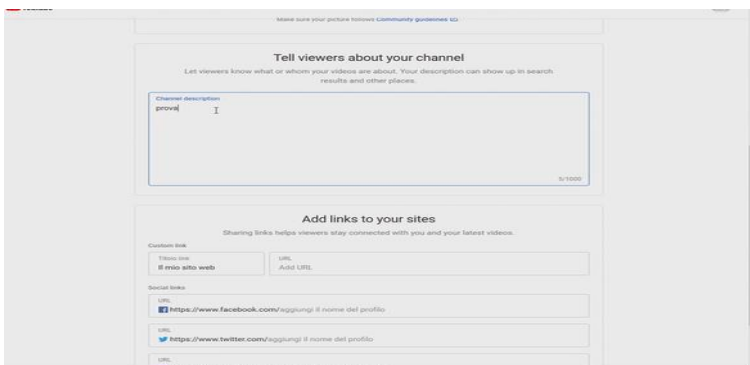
Make sure your picture follows Community guidelines.

Tell viewers about your channel

Let viewers know what or whom your videos are about. Your description can show up in search results and other places.

Channel description
prova

5/1000

Add links to your sites

Sharing links helps viewers stay connected with you and your latest videos.

Custom link

Titolo link
Il mio sito web

URL
Add URL

Social links

URL
https://www.facebook.com/aggiungi il nome del profilo

URL
https://www.twitter.com/aggiungi il nome del profilo

URL